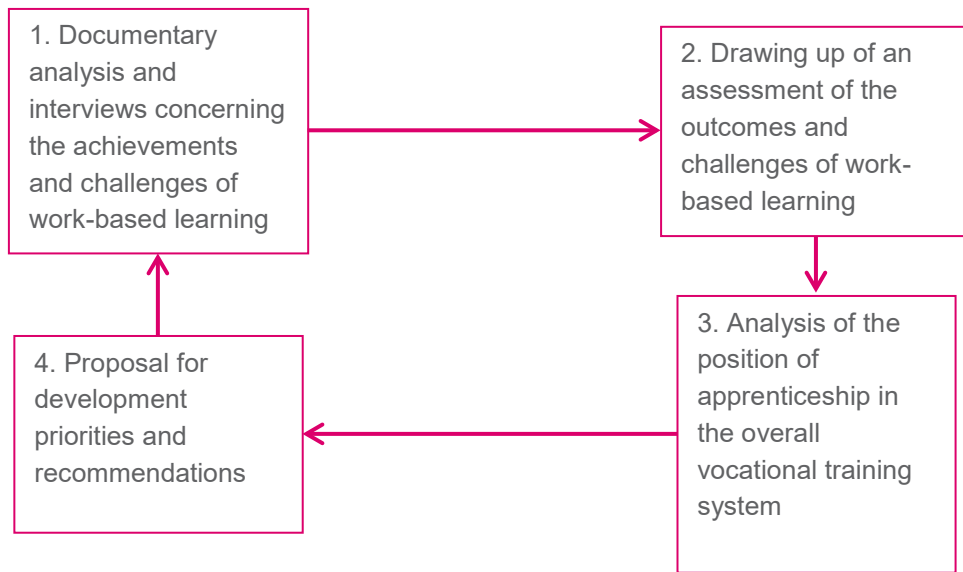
1. Documentary analysis and interviews concerning the achievements and challenges of work-based learning

2. Drawing up of an assessment of the outcomes and challenges of work-based learning

3. Analysis of the position of apprenticeship in the overall vocational training system

4. Proposal for development priorities and recommendations